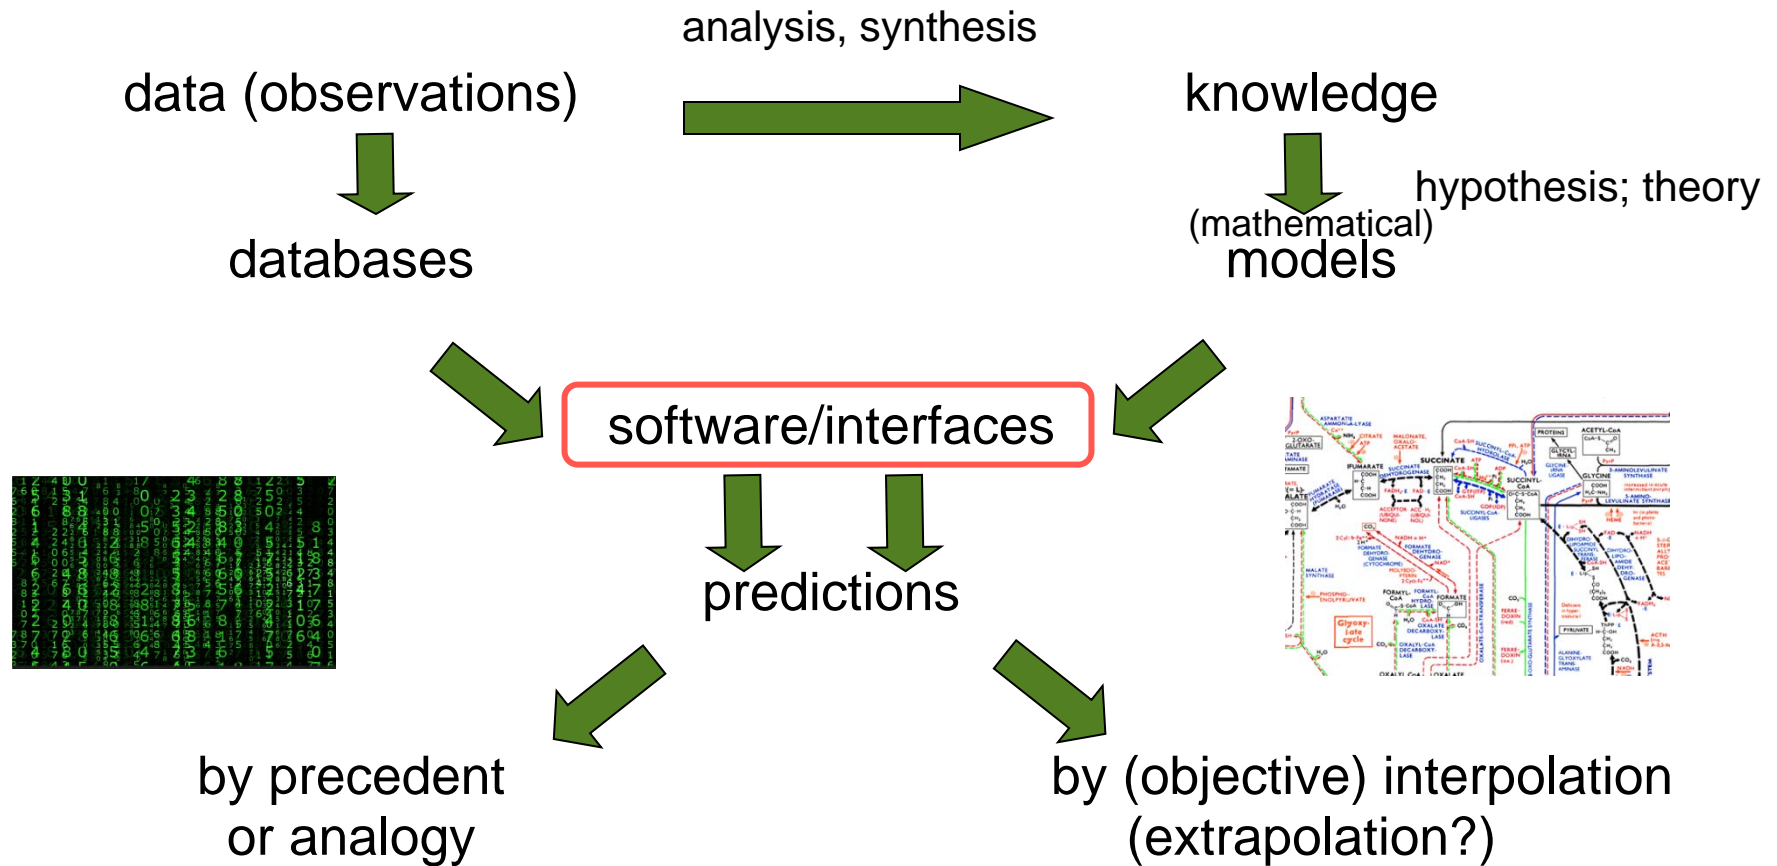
analysis, synthesis

data (observations)

knowledge

databases

hypothesis; theory

(mathematical) models

software/interfaces

predictions

by precedent or analogy

by (objective) interpolation (extrapolation?)